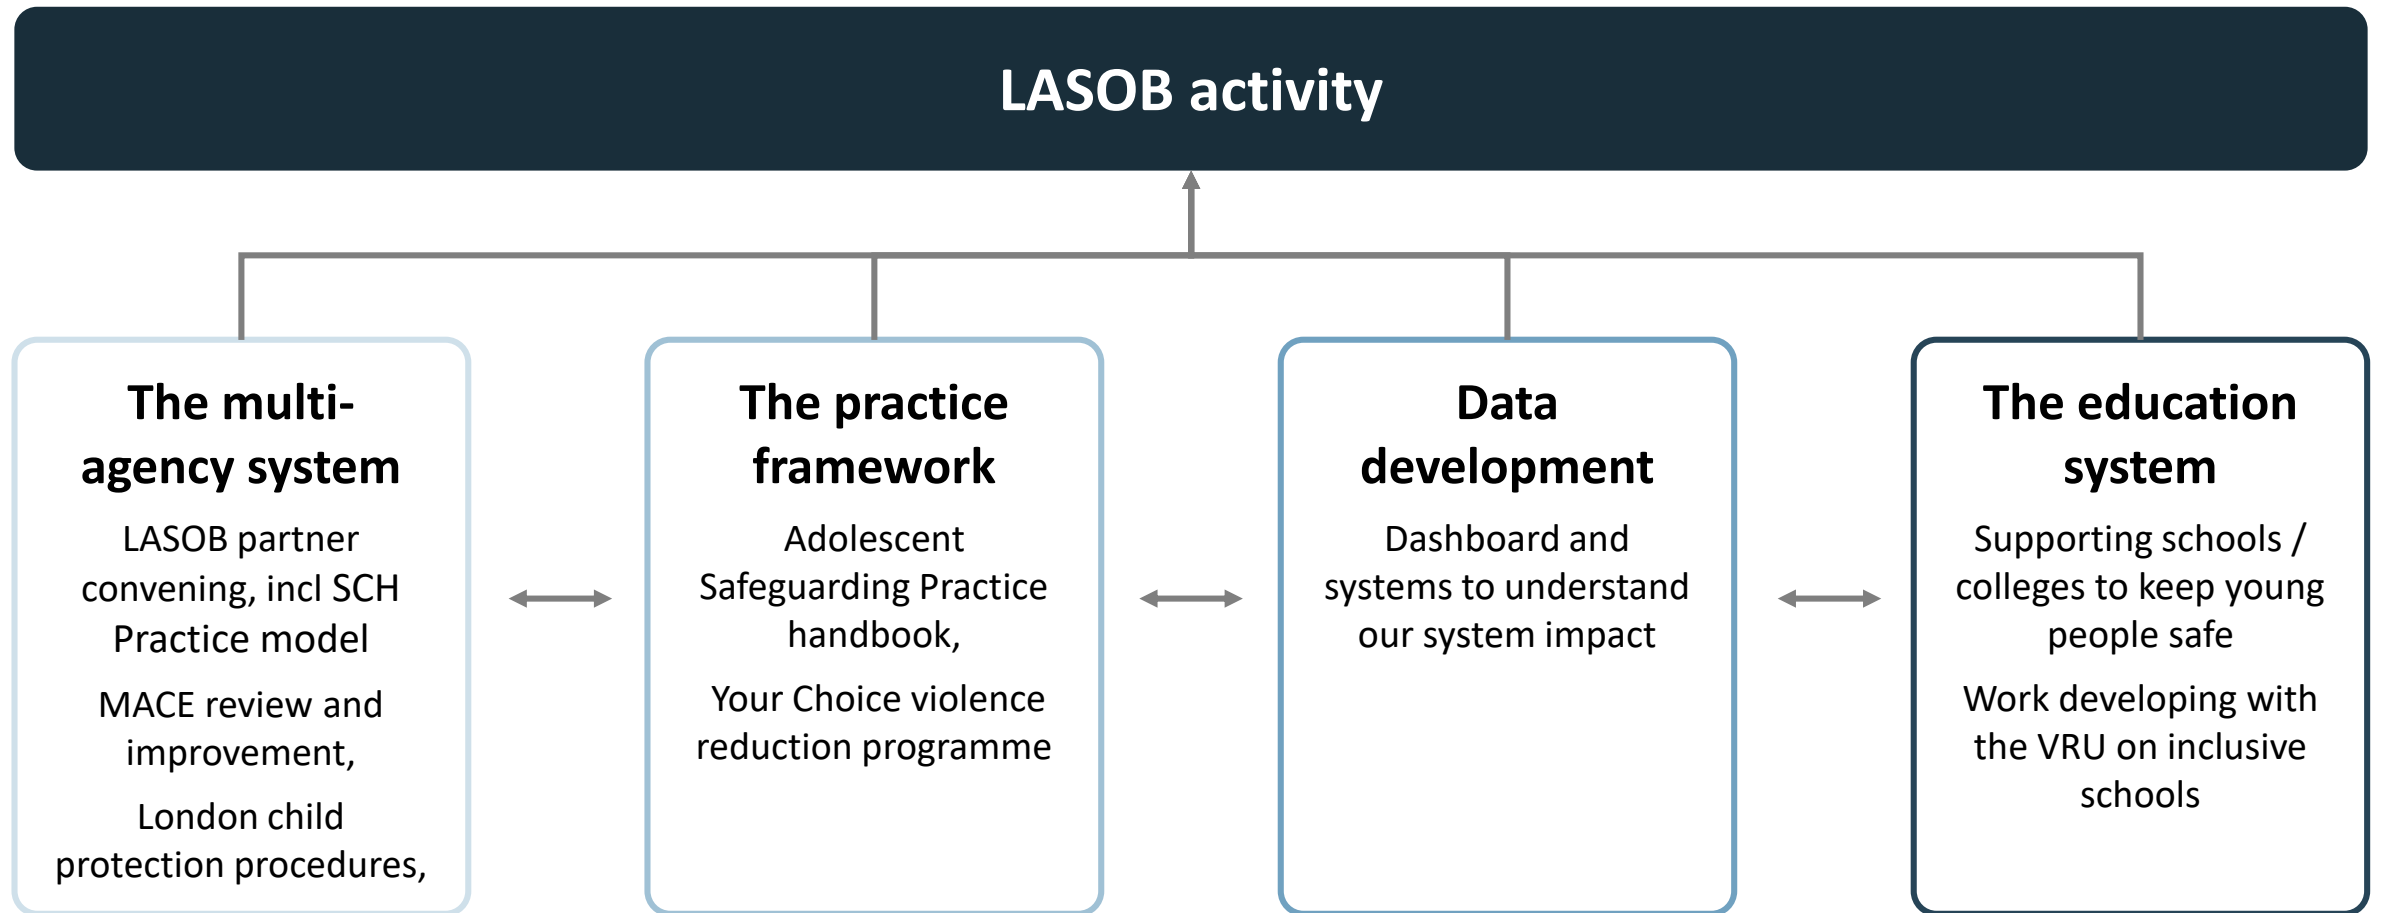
LASOB activity

The multi-agency system

LASOB partner convening, incl SCH Practice model

MACE review and improvement,

London child protection procedures,

The practice framework

Adolescent Safeguarding Practice handbook,

Your Choice violence reduction programme

Data development

Dashboard and systems to understand our system impact

The education system

Supporting schools / colleges to keep young people safe

Work developing with the VRU on inclusive schools